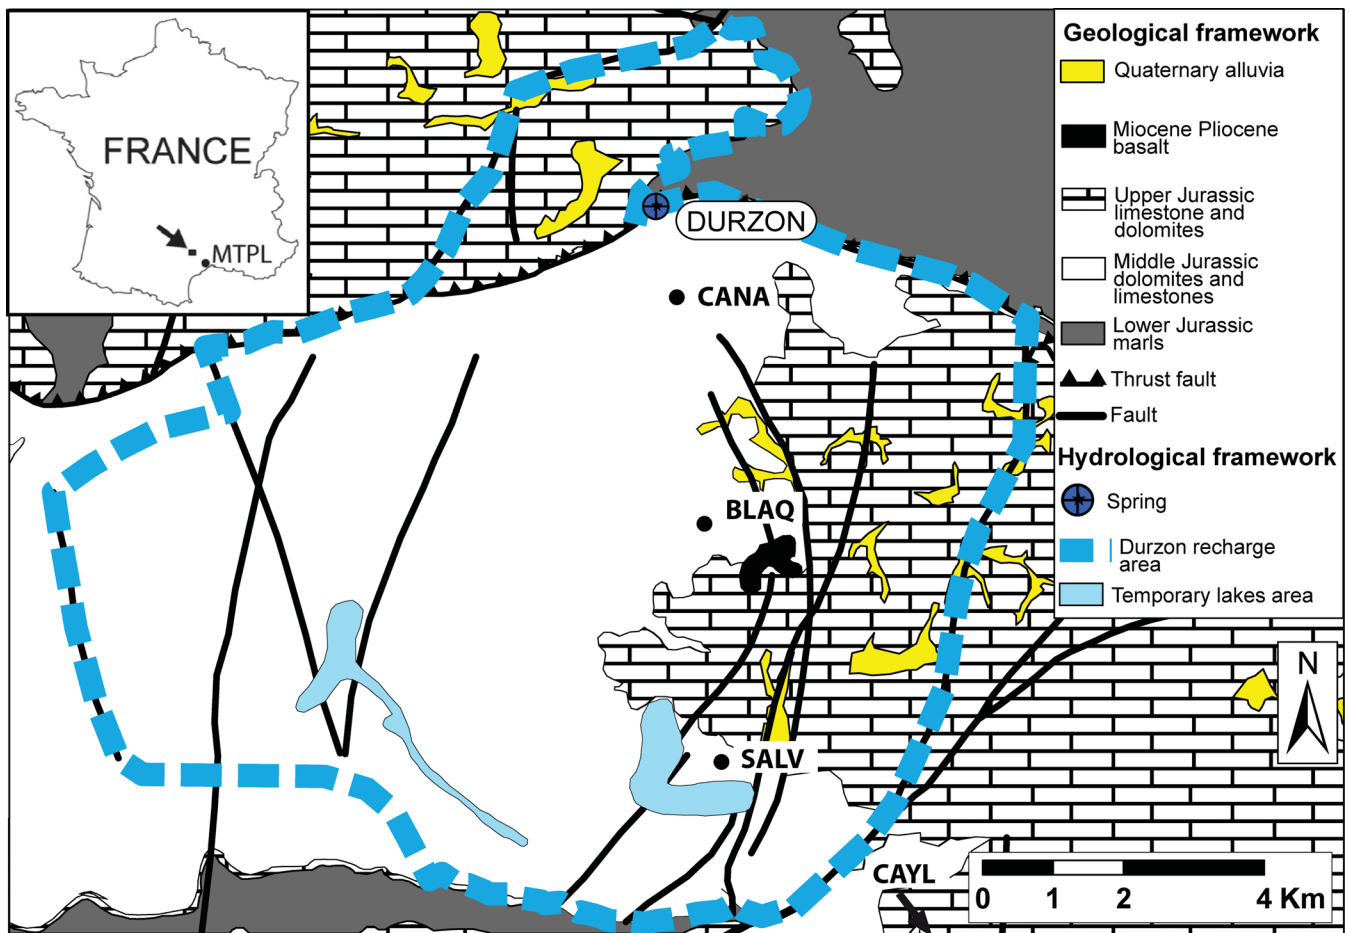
FRANCE

MTPL

DURZON

CANA

BLAQ

SALV

CAYL

Geological framework

Quaternary alluvia

Miocene Pliocene basalt

Upper Jurassic limestone and dolomites

Middle Jurassic dolomites and limestones

Lower Jurassic marls

Thrust fault

Fault

Hydrological framework

Spring

Durzon recharge area

Temporary lakes area

N

0 1 2 4 Km